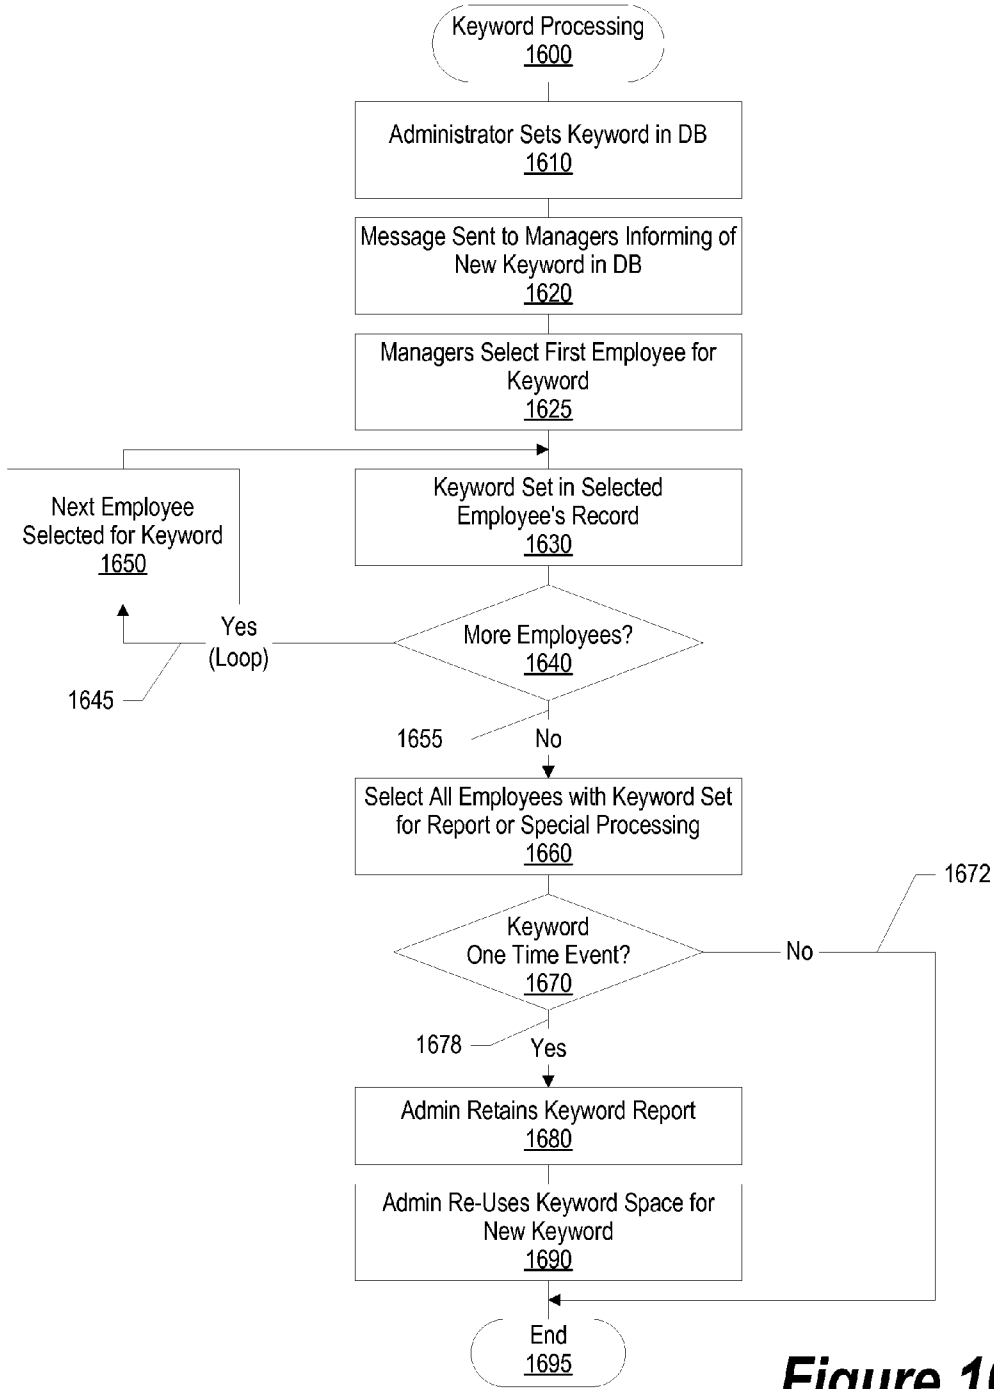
Keyword Processing
1600

Administrator Sets Keyword in DB
1610

Message Sent to Managers Informing of New Keyword in DB
1620

Managers Select First Employee for Keyword
1625

Next Employee Selected for Keyword
1650

Keyword Set in Selected Employee's Record
1630

Yes
(Loop)

More Employees?
1640

1645

1655

No

Select All Employees with Keyword Set for Report or Special Processing
1660

1672

Keyword One Time Event?
1670

No

1678

Yes

Admin Retains Keyword Report
1680

Admin Re-Uses Keyword Space for New Keyword
1690

End
1695

Figure 1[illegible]